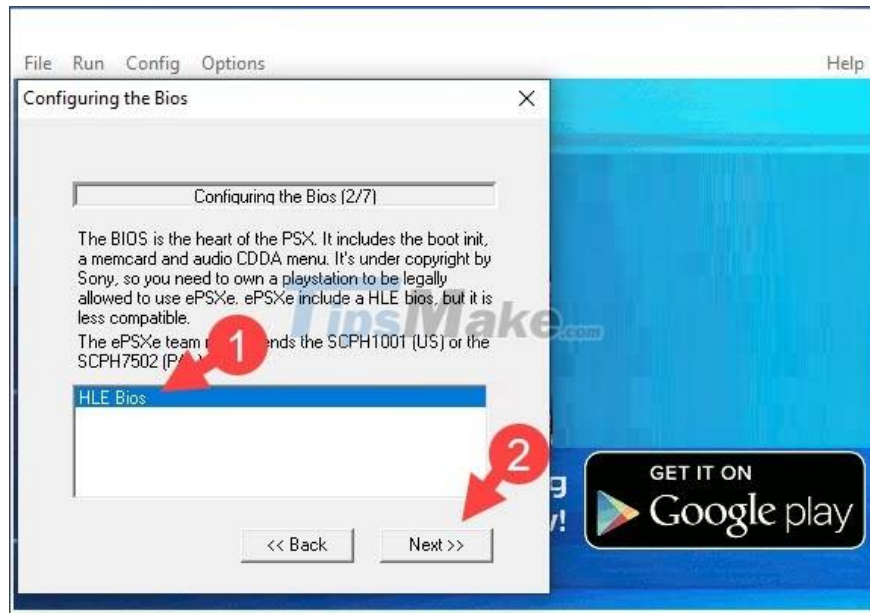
File Run Config Options Help

Configuring the Bios ×

Configuring the Bios (2/7)

The BIOS is the heart of the PSX. It includes the boot init, a memcard and audio CDDA menu. It's under copyright by Sony, so you need to own a playstation to be legally allowed to use ePSXe. ePSXe include a HLE bios, but it is less compatible.

The ePSXe team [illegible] ends the SCPH1001 (US) or the SCPH7502 (P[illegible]

TipsMake.com

1

HLE Bios

2

g

y!

GET IT ON
Google play

<< Back Next >>